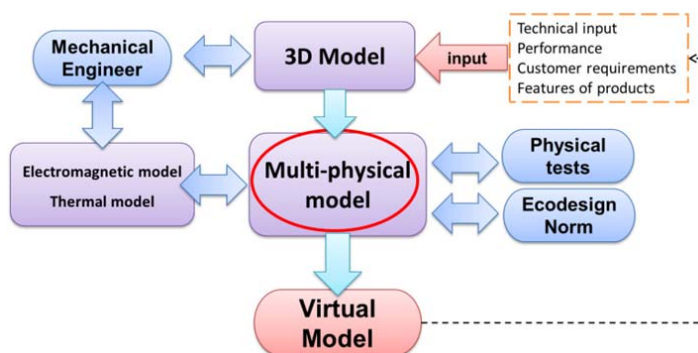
Mechanical Engineer

3D Model

input

Technical input
Performance
Customer requirements
Features of products

Electromagnetic model
Thermal model

Multi-physical model

Physical tests

Ecodesign Norm

Virtual Model